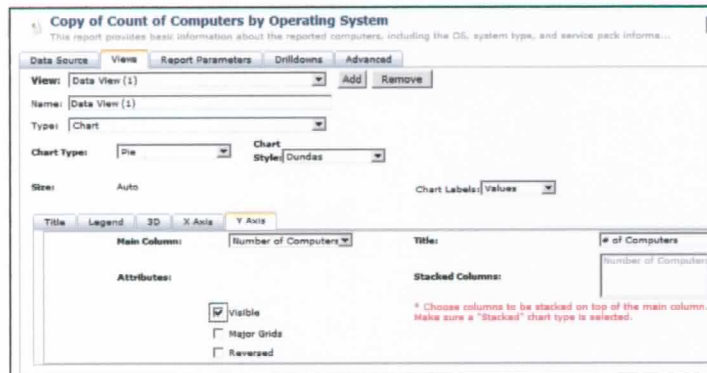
Copy of Count of Computers by Operating System
This report provides basic information about the reported computers, including the OS, system type, and service pack informa...

Data Source | Views | Report Parameters | Drilldowns | Advanced

View: Data View (1) Add Remove

Name: Data View (1)

Type: Chart

Chart Type: Pie

Chart Style: Dundas

Size: Auto

Chart Labels: Values

Title | Legend | 3D | X Axis | Y Axis

Main Column: Number of Computers

Title: # of Computers

Attributes:

Stacked Columns: Number of Computer

Visible

Major Grids

Reversed

* Choose columns to be stacked on top of the main column. Make sure a "Stacked" chart type is selected.